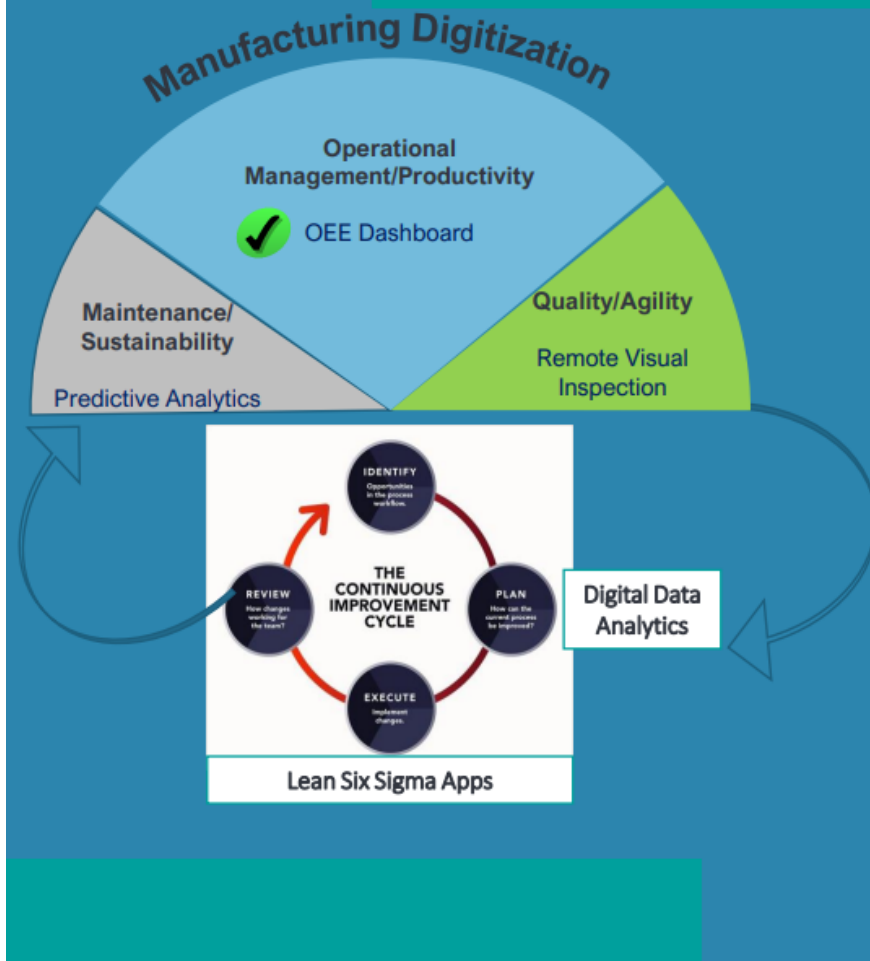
Manufacturing Digitization

Operational Management/Productivity

OEE Dashboard

Maintenance/ Sustainability

Predictive Analytics

Quality/Agility

Remote Visual Inspection

IDENTIFY
Opportunities in the process workflow.

THE CONTINUOUS IMPROVEMENT CYCLE

REVIEW
How changes working for the team?

PLAN
How can the current process be improved?

EXECUTE
Implement changes.

Digital Data Analytics

Lean Six Sigma Apps